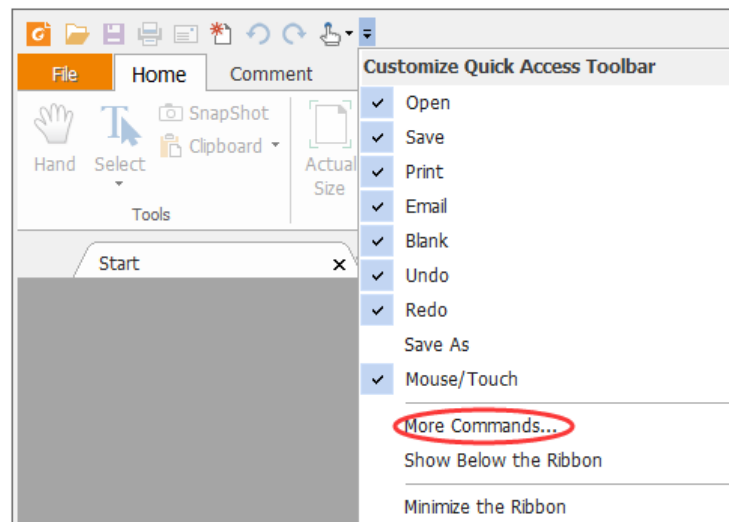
File
Home
Comment
Hand
Select
SnapShot
Clipboard
Tools
Actual Size
Start
×

Customize Quick Access Toolbar
Open
Save
Print
Email
Blank
Undo
Redo
Save As
Mouse/Touch
More Commands...
Show Below the Ribbon
Minimize the Ribbon